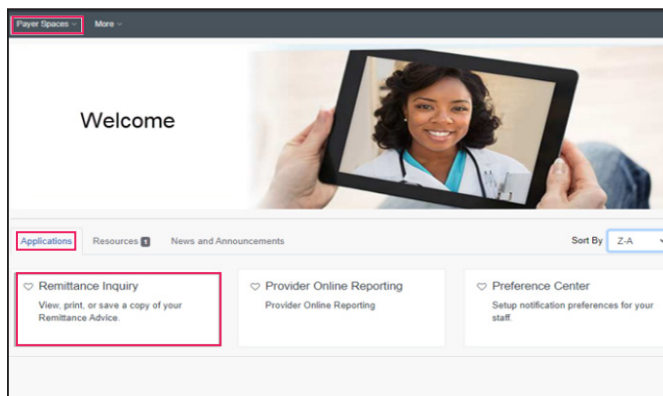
Payer Spaces ˅ More ˅

Welcome

Applications Resources 5 News and Announcements Sort By Z-A

Remittance Inquiry
View, print, or save a copy of your Remittance Advice.

Provider Online Reporting
Provider Online Reporting

Preference Center
Setup notification preferences for your staff.